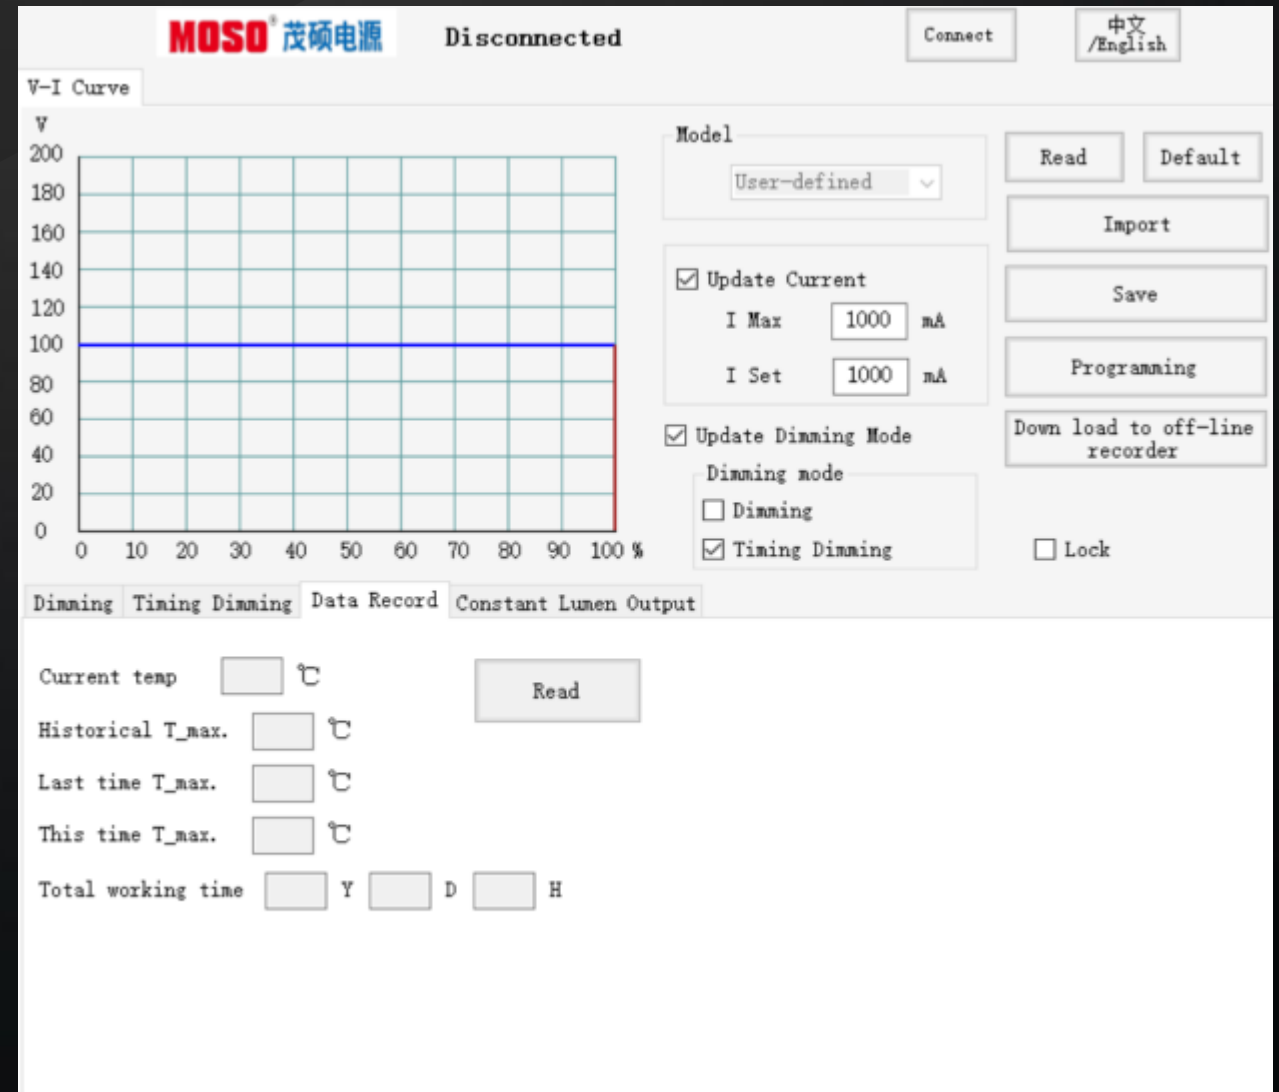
MOSO® 茂硕电源 Disconnected Connect 中文/English

V-I Curve

V
200
180
160
140
120
100
80
60
40
20
0
0 10 20 30 40 50 60 70 80 90 100 %

Model
User-defined

Read Default
Import
Save
Programming
Down load to off-line recorder

Update Current
I Max 1000 mA
I Set 1000 mA

Update Dimming Mode
Dimming mode
Dimming
Timing Dimming

Lock

Dimming Timing Dimming Data Record Constant Lumen Output

Current temp ℃
Historical T_max. ℃
Last time T_max. ℃
This time T_max. ℃
Total working time Y D H

Read